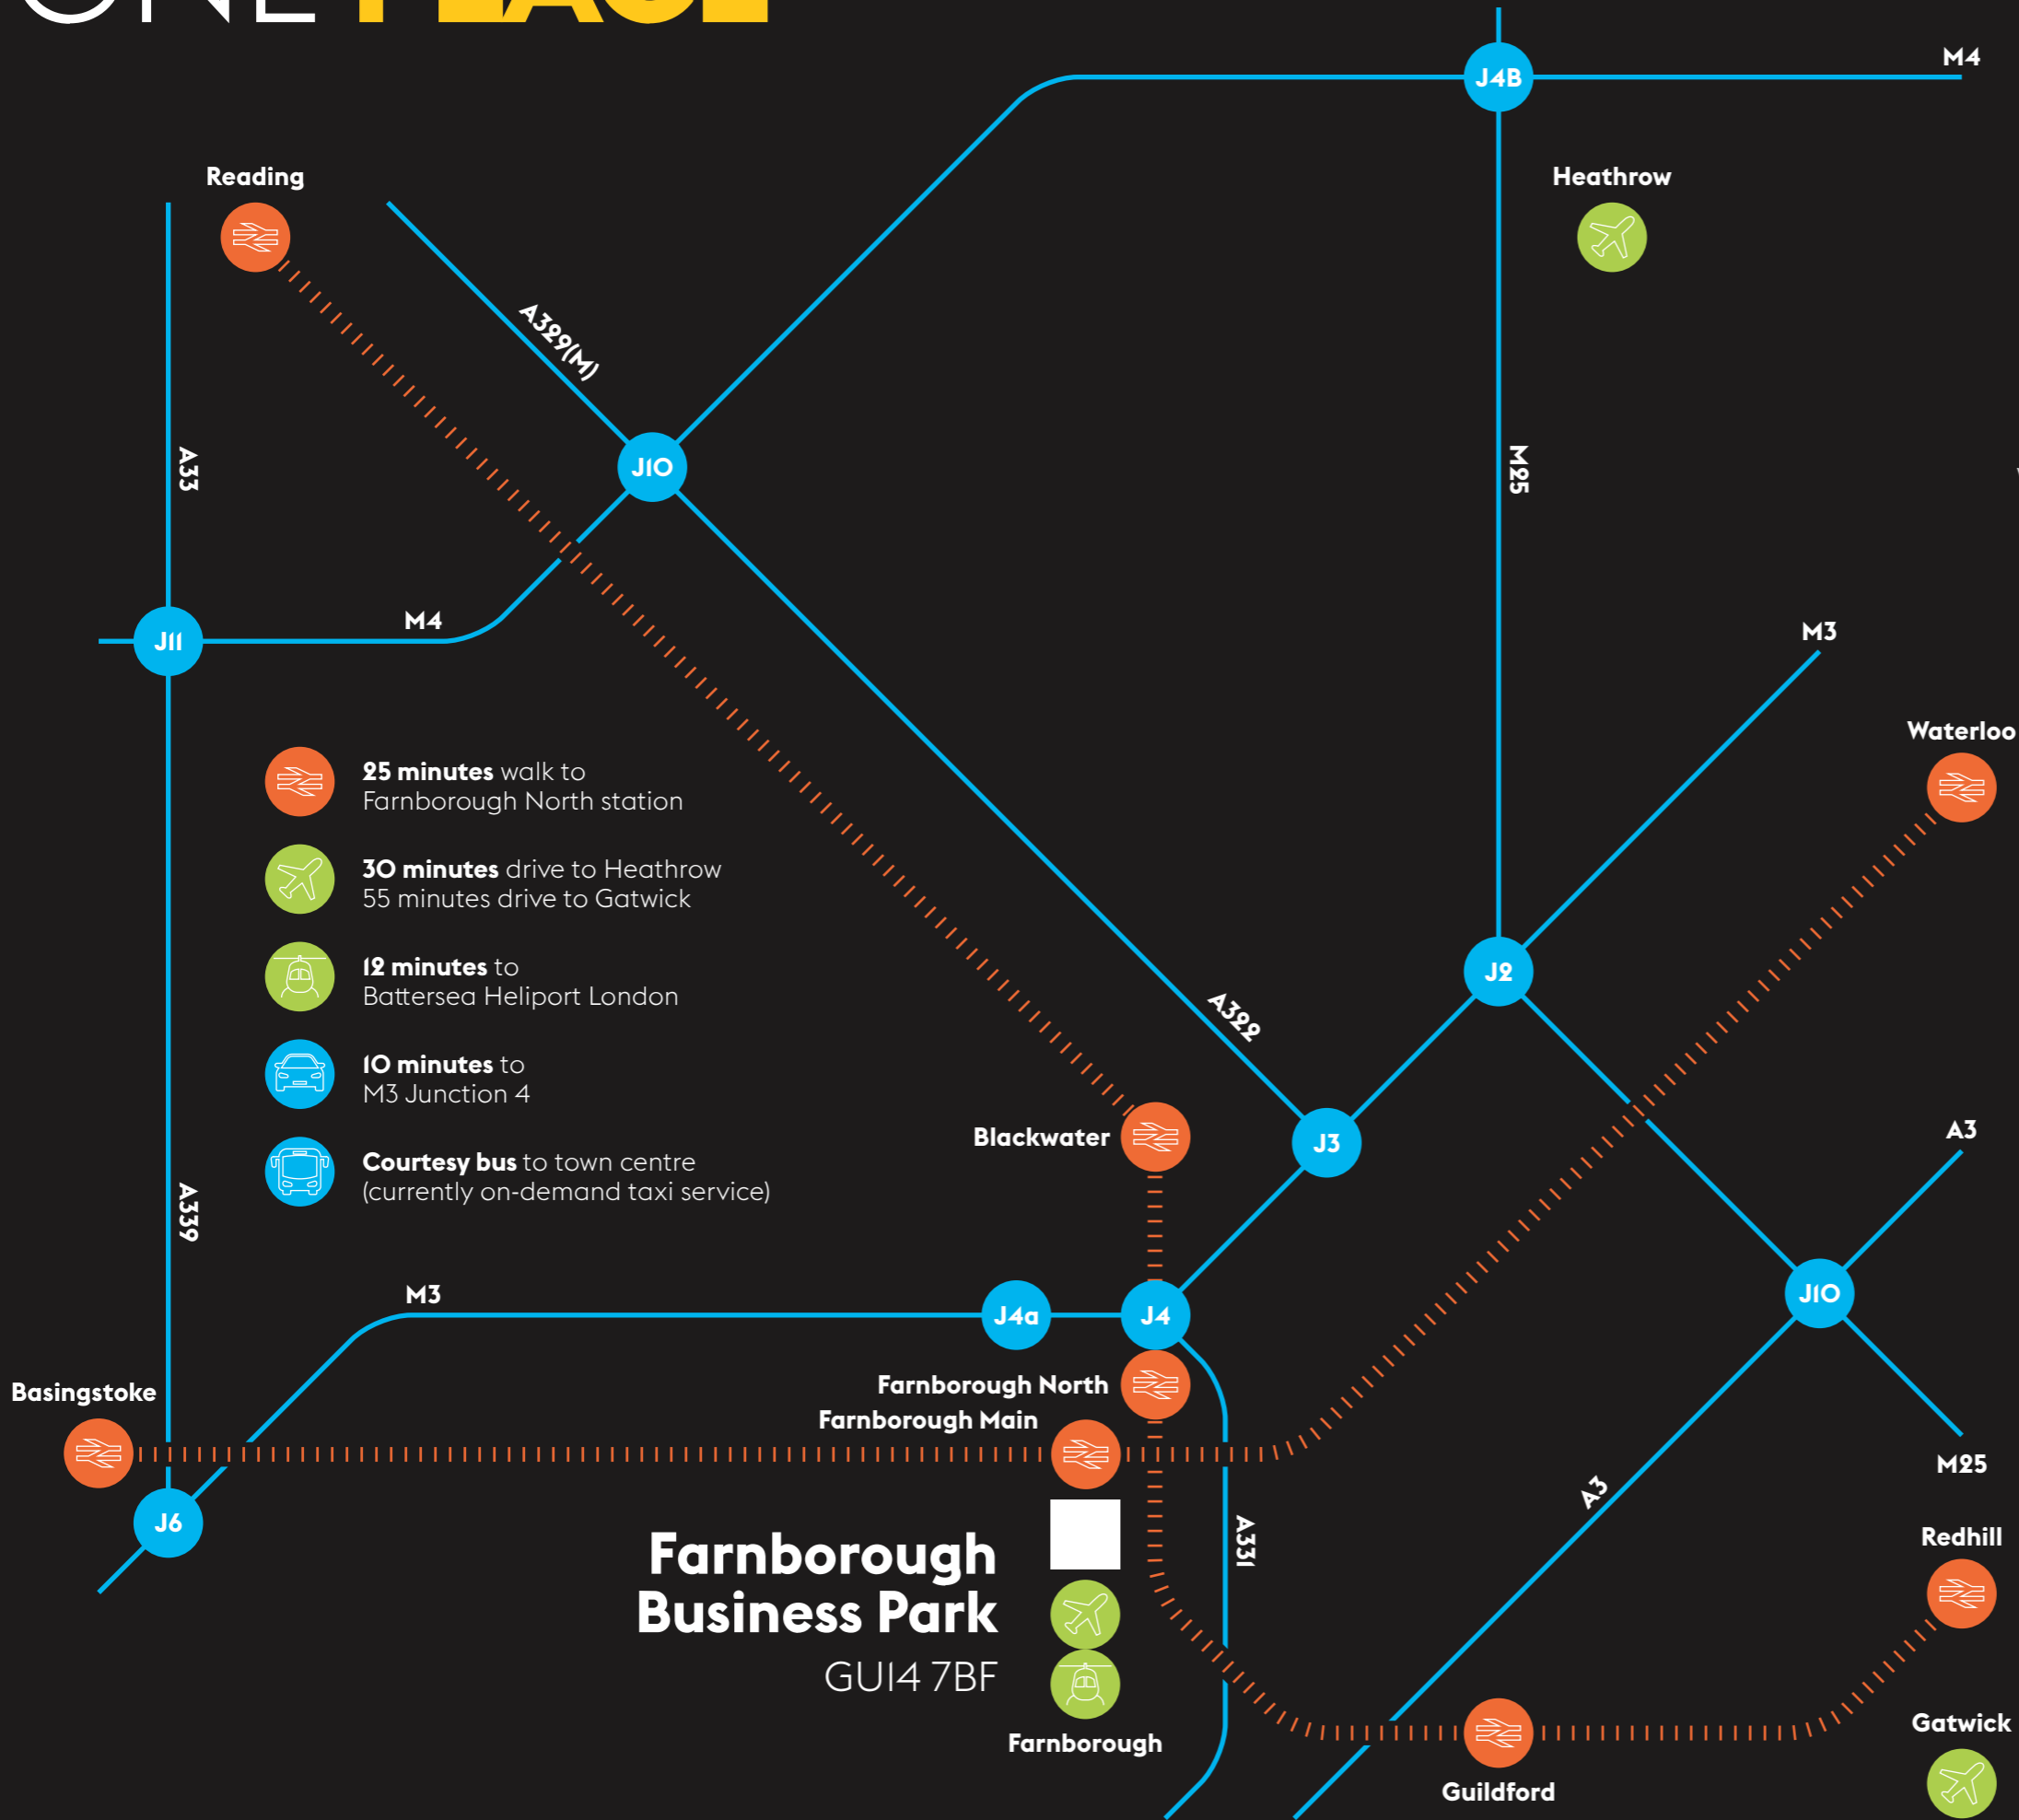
ONE PLACE

M4
J4B
Heathrow
Reading
A329(M)
A33
J10
M25
J11
M4
M3
Waterloo

**25 minutes** walk to Farnborough North station

**30 minutes** drive to Heathrow
55 minutes drive to Gatwick

**12 minutes** to Battersea Heliport London

**10 minutes** to M3 Junction 4

**Courtesy bus** to town centre (currently on-demand taxi service)

J2
A322
Blackwater
J3
A3
A339
M3
J4a
J4
J10
Farnborough North
Basingstoke
Farnborough Main
M25
J6
A331
A3
Redhill
Farnborough Business Park
GU14 7BF
Farnborough
Gatwick
Guildford